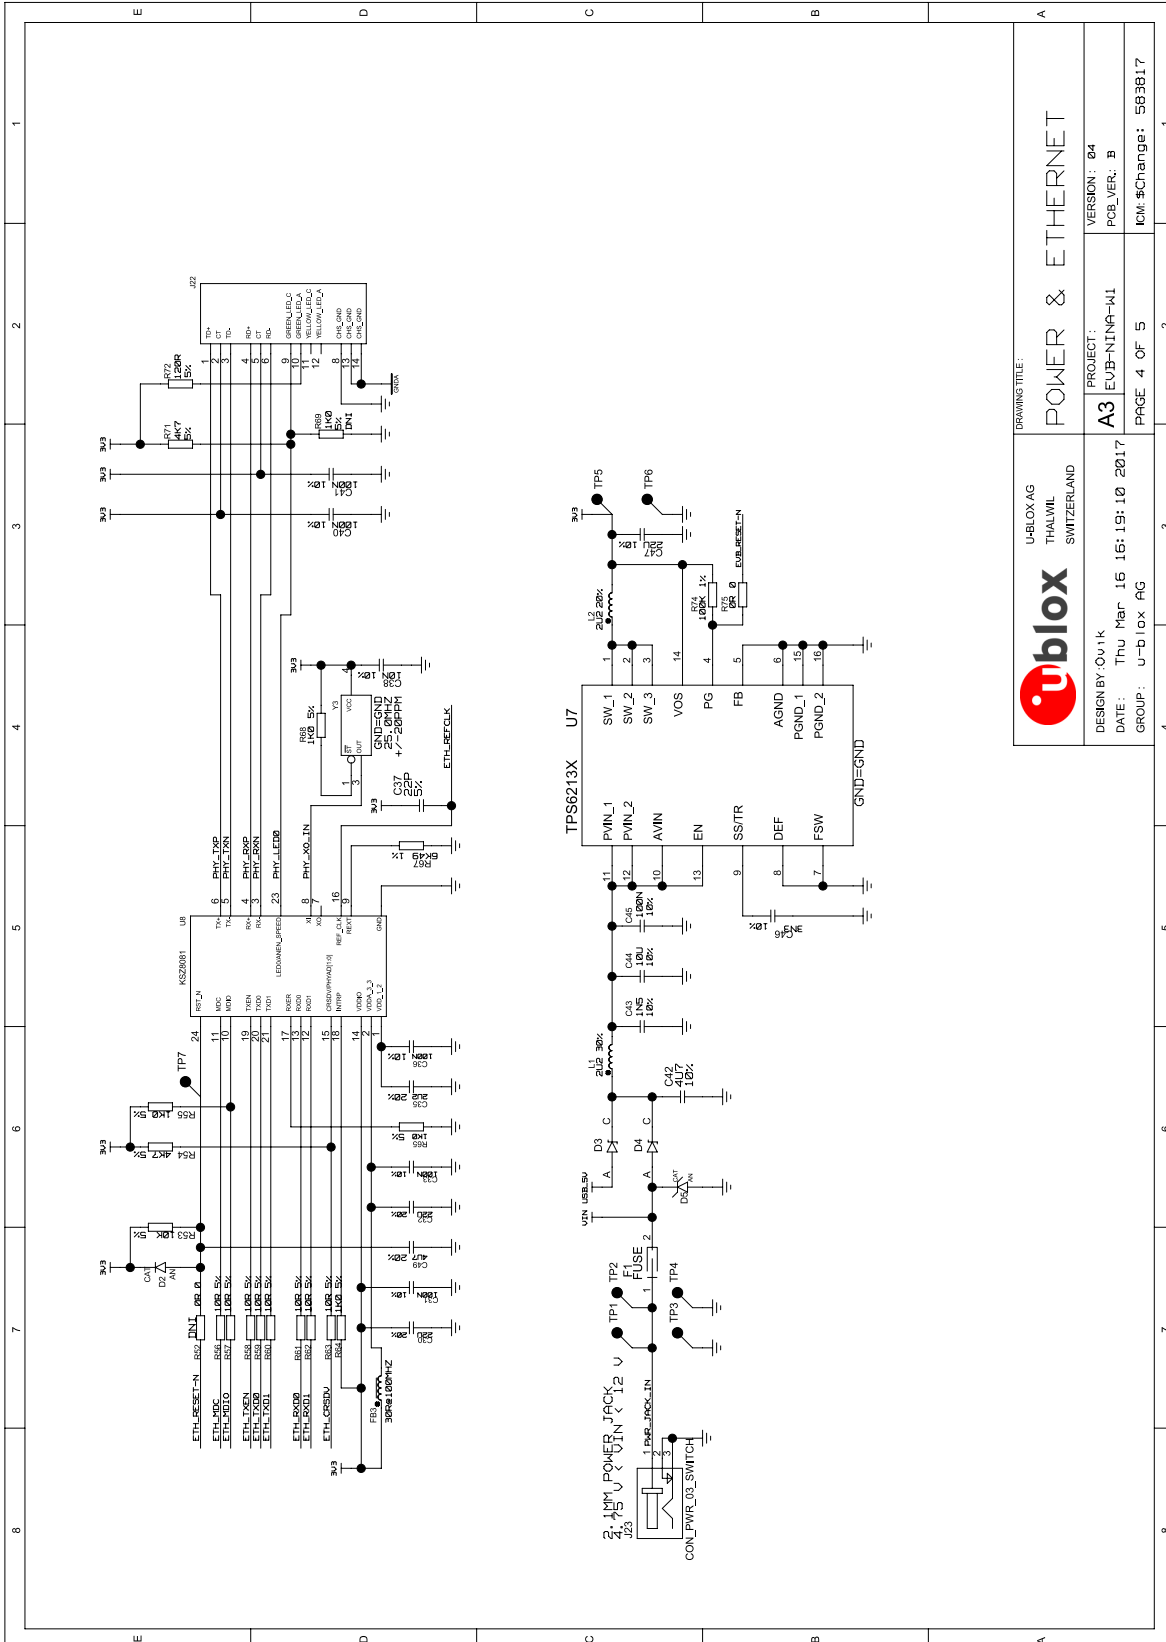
E D C B A

1 2 3 4 5 6 7 8

DRAWING TITLE:
POWER & ETHERNET

U-BLOX AG
THALWIL
SWITZERLAND

blox

A3

PROJECT:
EVB-NINA-W1

VERSION: 04
PCB_VER.: B

ICM: $Change: 583817

DESIGN BY: Ovik
DATE: Thu Mar 16 16:19:10 2017
GROUP: u-blox AG
PAGE 4 OF 5

J22
TD+ CT TD- RD+ CT RD- GREEN_LED_C GREEN_LED_A YELLOW_LED_C YELLOW_LED_A CHS_GND CHS_GND CHS_GND
1 2 3 4 5 6 9 10 11 12 8 13 14
GNDA

R72 120R 5%
R71 4K7 5%
R69 1K0 5% DNI
3V3 3V3 3V3
C41 100N 10%
C40 100N 10%

3V3
R68 1K0 5%
Y3 VCC ST OUT
25.0MHZ +/-20PPM
GND=GND
C38 100N 10%
C37 22P 5%
3V3
ETH_REFCLK

PHY_TXP PHY_TXN PHY_RXP PHY_RXN PHY_LED0 PHY_XO_IN
R67 6K49 1%

U8 KSZ8081
TX+ TX- RX+ RX- LED0/ANEN_SPEED XI XO REF_CLK REXT GND
RST_N MDC MDIO TXEN TXD0 TXD1 RXER RXD0 RXD1 CRSDV/PHYAD[1:0] INTRP VDDIO VDDA_3_3 VDD_1_2
6 5 4 3 23 8 7 16 9 1
24 11 10 19 20 21 17 13 12 15 18 14 2

TP7
R55 1K0 5%
R54 4K7 5%
R53 10K 5%
3V3 3V3 3V3
D2 CAT AN
R65 1K0 5%
C36 100N 10%
C35 2U2 20%
C33 100N 10%
C32 22U 20%
C49 4U7 20%
C31 100N 10%
C30 22U 20%

DNI 0R 0
R52 R56 R57 R58 R59 R60 R61 R62 R63 R64
10R 5% 10R 5% 10R 5% 10R 5% 10R 5% 10R 5% 10R 5% 10R 5% 1K0 5%
ETH_RESET_N ETH_MDC ETH_MDIO ETH_TXEN ETH_TXD0 ETH_TXD1 ETH_RXD0 ETH_RXD1 ETH_CRSDV
FB3 30R@100MHZ
3V3

TP5 TP6
3V3
C47 22U 10%
L2 2U2 20%
R74 100K 1%
R75 0R 0
EVB_RESET_N

TPS6213X U7
SW_1 SW_2 SW_3 VOS PG FB AGND PGND_1 PGND_2
1 2 3 14 4 5 6 15 16
PVIN_1 PVIN_2 AVIN EN SS/TR DEF FSW
11 12 10 13 9 8 7
GND=GND

C45 100N 10%
C44 10U 10%
C43 1N5 10%
C46 DNI 10%
L1 2U2 30%
C42 4U7 10%
D3 D4 A C A C
D5 CAT AN
VIN_USB_5V
TP2 F1 FUSE 1 2
TP1 TP3 TP4

2.1MM POWER JACK
4.5 V < VIN < 12 V
J23
PWR_JACK_IN
1 2 3
CON_PWR_03_SWITCH